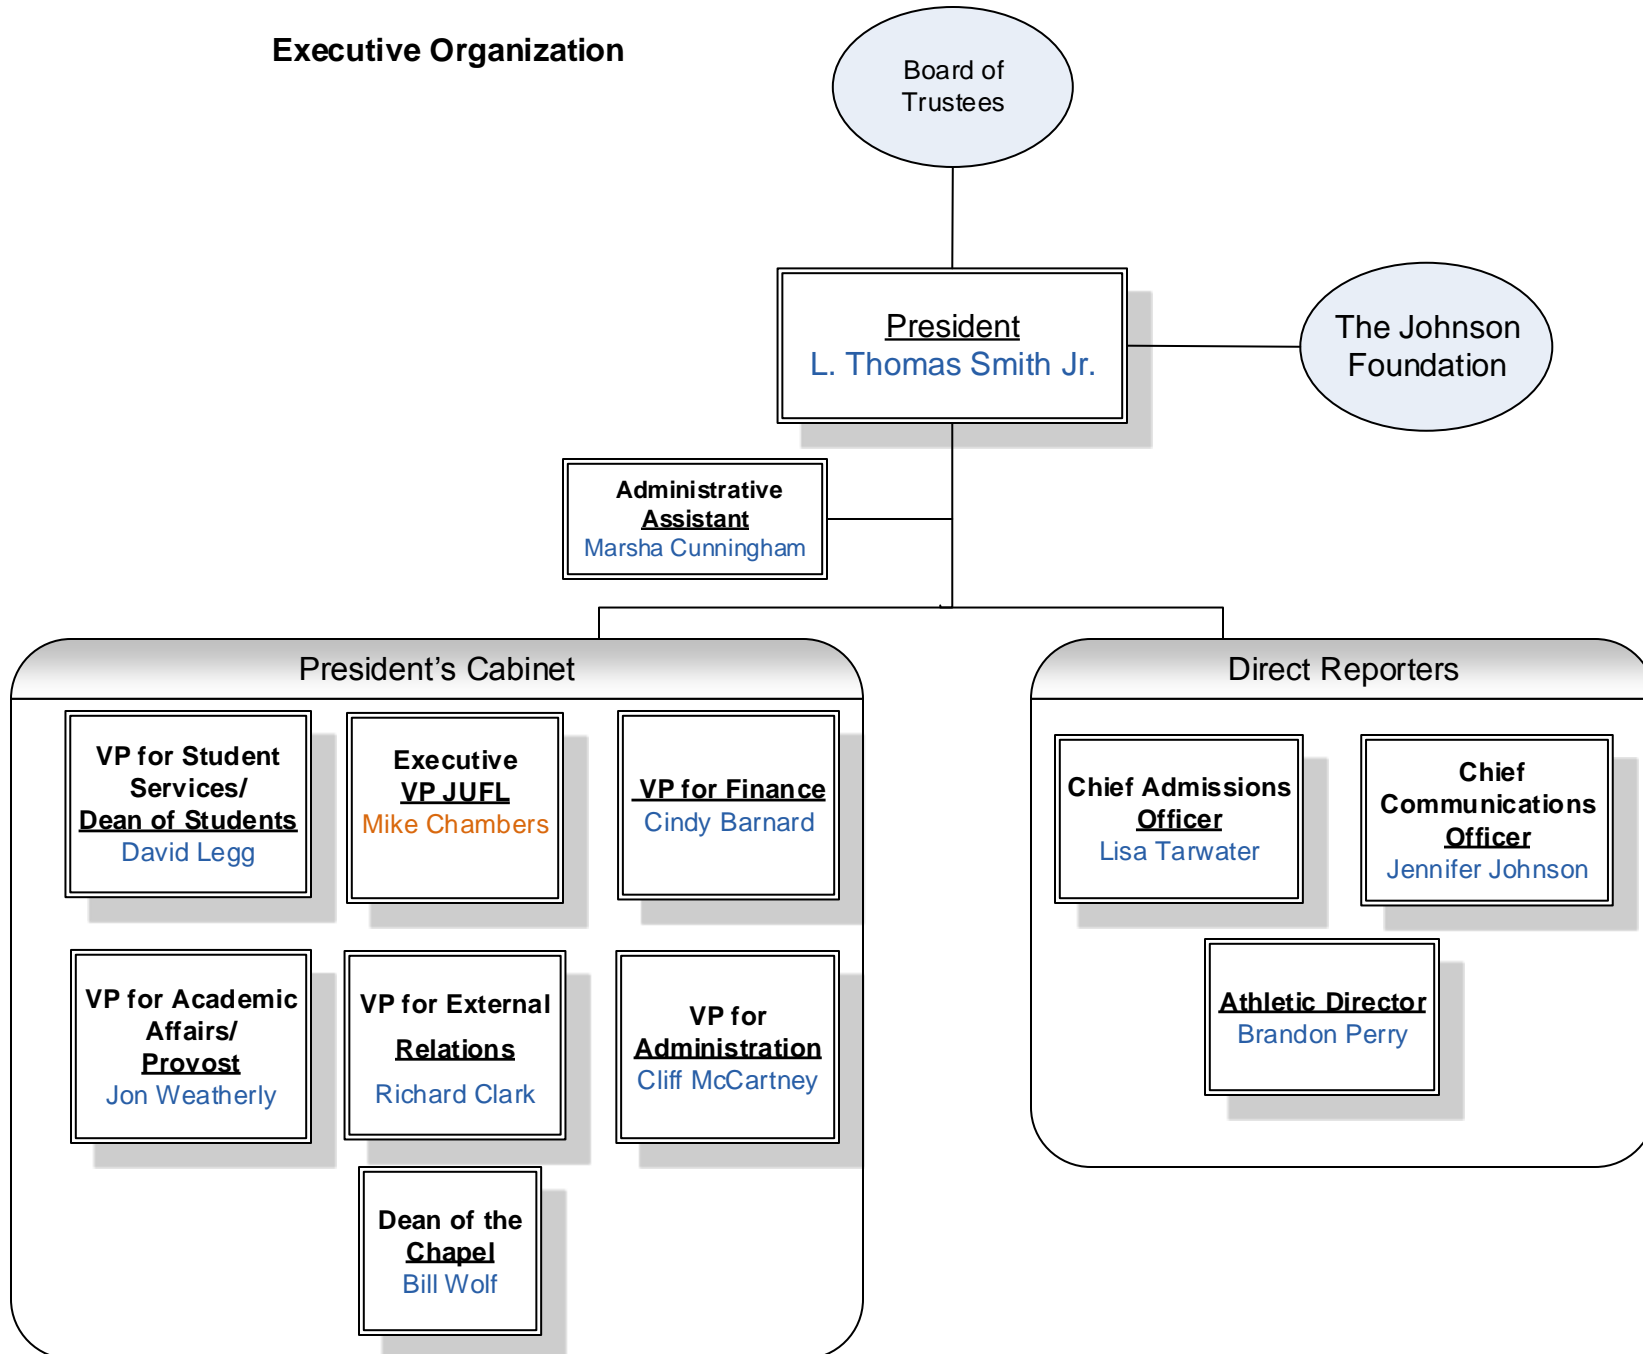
Executive Organization

Board of Trustees

President
L. Thomas Smith Jr.

The Johnson Foundation

Administrative Assistant
Marsha Cunningham

President's Cabinet

VP for Student Services/ Dean of Students
David Legg

Executive VP JUFL
Mike Chambers

VP for Finance
Cindy Barnard

VP for Academic Affairs/ Provost
Jon Weatherly

VP for External Relations
Richard Clark

VP for Administration
Cliff McCartney

Dean of the Chapel
Bill Wolf

Direct Reporters

Chief Admissions Officer
Lisa Tarwater

Chief Communications Officer
Jennifer Johnson

Athletic Director
Brandon Perry